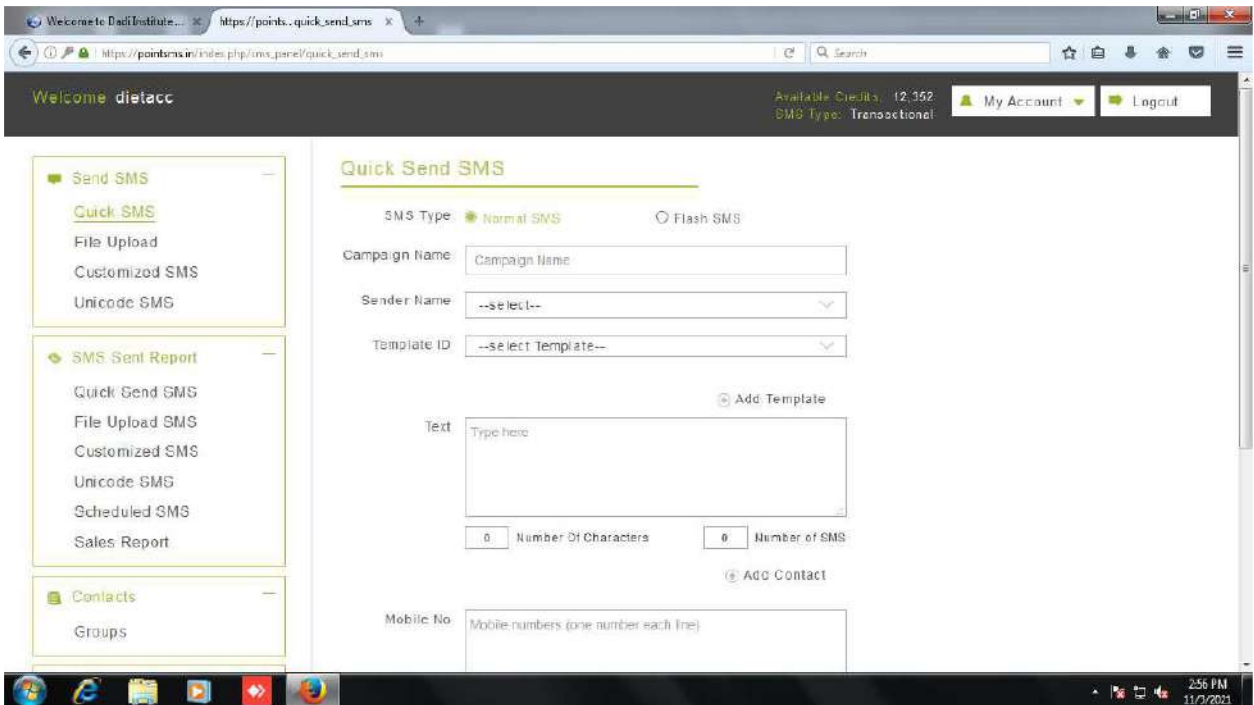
Welcome to DadiInstitute... ×
https://points...quick_send_sms ×
+

https://pointsms.in/index.php/sms_panel/quick_send_sms
Search

Welcome dietacc

Available Credits: 12,352
SMS Type: Transactional

My Account
Logout

Send SMS
Quick SMS
File Upload
Customized SMS
Unicode SMS

SMS Sent Report
Quick Send SMS
File Upload SMS
Customized SMS
Unicode SMS
Scheduled SMS
Sales Report

Contacts
Groups

Quick Send SMS

SMS Type
Normal SMS
Flash SMS

Campaign Name
Campaign Name

Sender Name
--select--

Template ID
--select Template--

Add Template

Text
Type here

0 Number Of Characters
0 Number of SMS

Add Contact

Mobile No
Mobile numbers (one number each line)

2:56 PM
11/3/2021